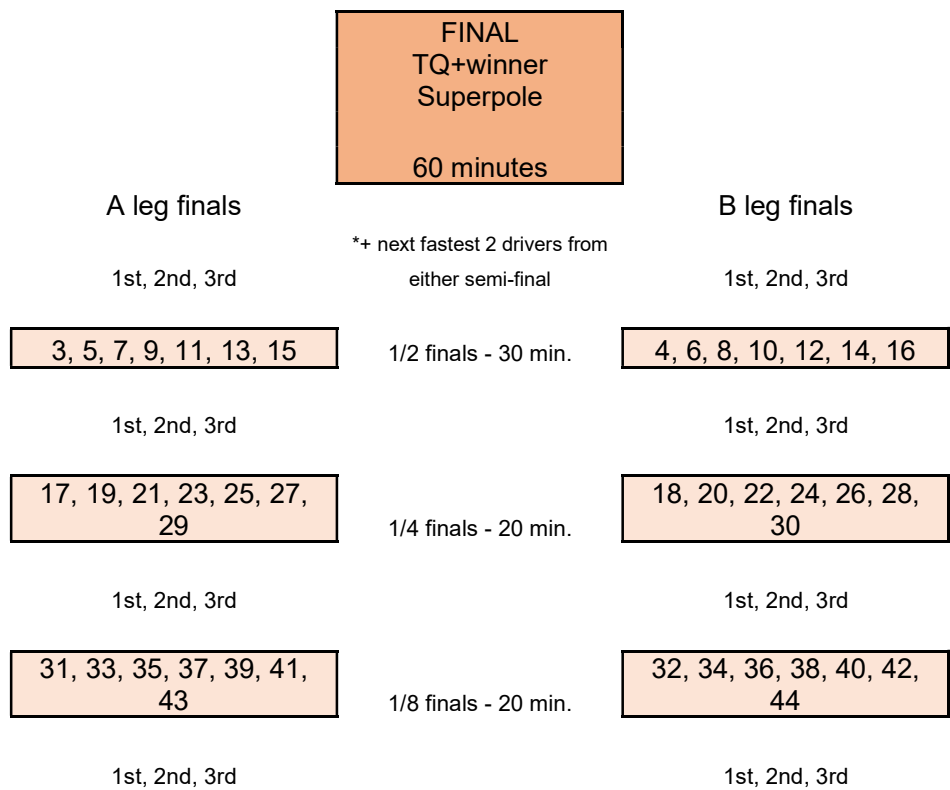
FINAL
TQ+winner
Superpole

60 minutes

A leg finals

B leg finals

*+ next fastest 2 drivers from either semi-final

1st, 2nd, 3rd

1st, 2nd, 3rd

3, 5, 7, 9, 11, 13, 15

1/2 finals - 30 min.

4, 6, 8, 10, 12, 14, 16

1st, 2nd, 3rd

1st, 2nd, 3rd

17, 19, 21, 23, 25, 27, 29

1/4 finals - 20 min.

18, 20, 22, 24, 26, 28, 30

1st, 2nd, 3rd

1st, 2nd, 3rd

31, 33, 35, 37, 39, 41, 43

1/8 finals - 20 min.

32, 34, 36, 38, 40, 42, 44

1st, 2nd, 3rd

1st, 2nd, 3rd